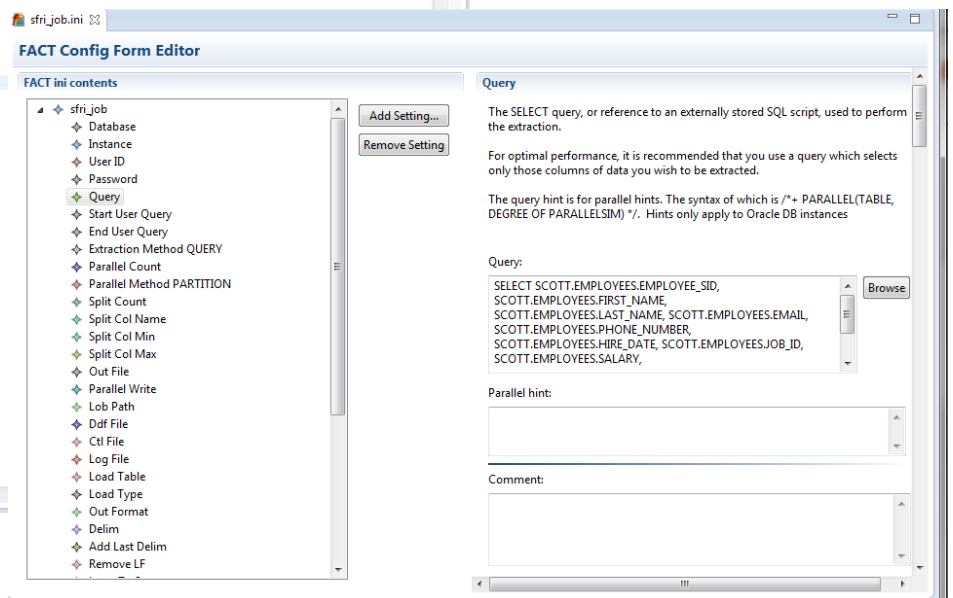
sfri_job.ini

FACT Config Form Editor

FACT ini contents

sfri_job
Database
Instance
User ID
Password
Query
Start User Query
End User Query
Extraction Method QUERY
Parallel Count
Parallel Method PARTITION
Split Count
Split Col Name
Split Col Min
Split Col Max
Out File
Parallel Write
Lob Path
Ddf File
Ctl File
Log File
Load Table
Load Type
Out Format
Delim
Add Last Delim
Remove LF
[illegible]

Add Setting...
Remove Setting

Query

The SELECT query, or reference to an externally stored SQL script, used to perform the extraction.

For optimal performance, it is recommended that you use a query which selects only those columns of data you wish to be extracted.

The query hint is for parallel hints. The syntax of which is /*+ PARALLEL(TABLE, DEGREE OF PARALLELSIM) */. Hints only apply to Oracle DB instances

Query:

SELECT SCOTT.EMPLOYEES.EMPLOYEE_SID, SCOTT.EMPLOYEES.FIRST_NAME, SCOTT.EMPLOYEES.LAST_NAME, SCOTT.EMPLOYEES.EMAIL, SCOTT.EMPLOYEES.PHONE_NUMBER, SCOTT.EMPLOYEES.HIRE_DATE, SCOTT.EMPLOYEES.JOB_ID, SCOTT.EMPLOYEES.SALARY,

Browse

Parallel hint:

Comment: